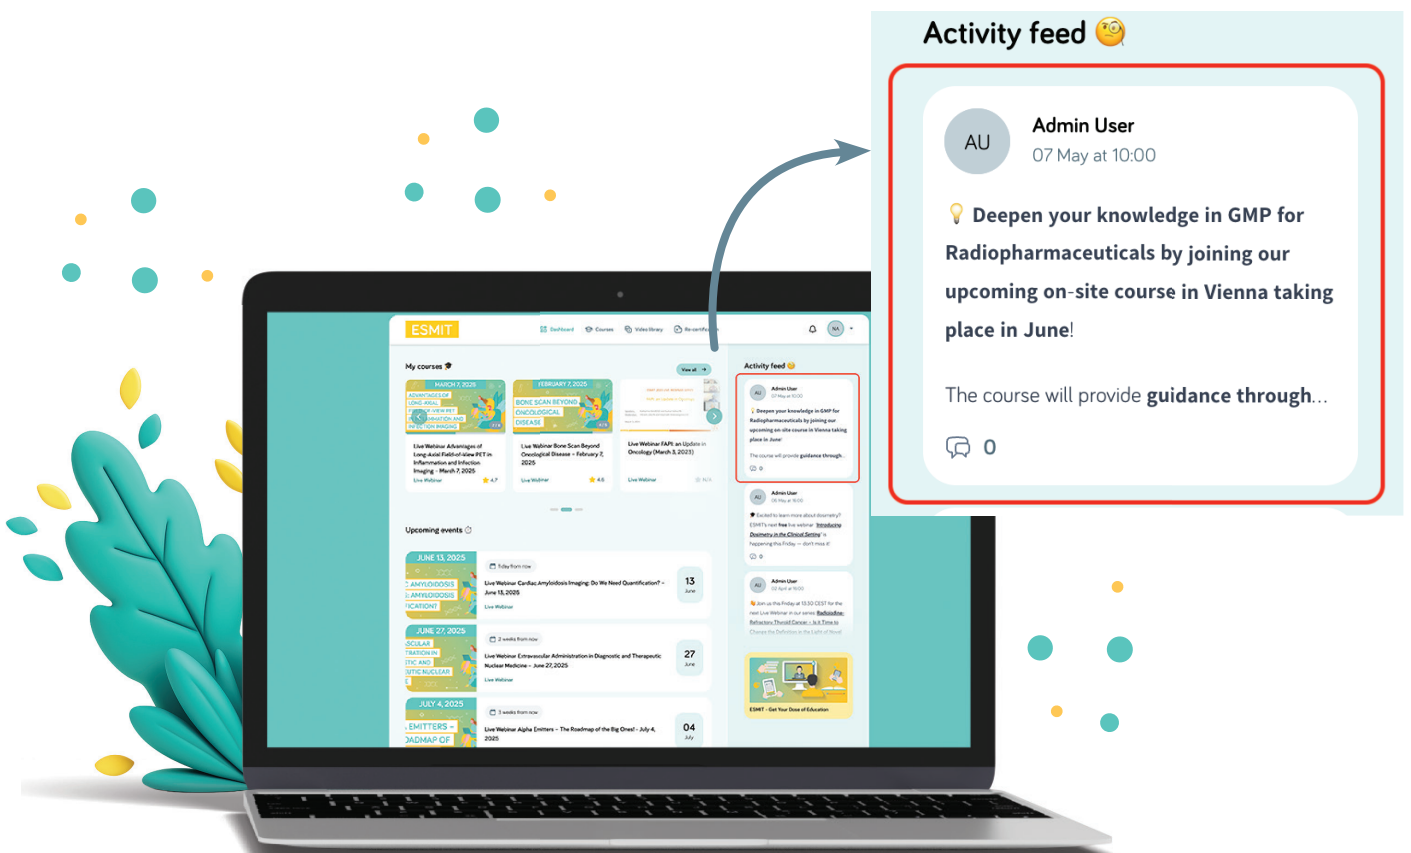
Activity feed

AU
Admin User
07 May at 10:00

Deepen your knowledge in GMP for Radiopharmaceuticals by joining our upcoming on-site course in Vienna taking place in June!

The course will provide guidance through...

0

ESMIT
Dashboard Courses Video library Re-certif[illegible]

My courses
View all

MARCH 7, 2025
ADVANTAGES OF LONG-AXIAL FIELD-OF-VIEW PET IN INFLAMMATION AND INFECTION IMAGING
Live Webinar Advantages of Long-Axial Field-of-View PET in Inflammation and Infection Imaging – March 7, 2025
Live Webinar 4.7

FEBRUARY 7, 2025
BONE SCAN BEYOND ONCOLOGICAL DISEASE
Live Webinar Bone Scan Beyond Oncological Disease – February 7, 2025
Live Webinar 4.6

Live Webinar FAPI: an Update in Oncology (March 3, 2025)
Live Webinar N/A

Upcoming events

JUNE 13, 2025
AMYLOIDOSIS
AMYLOIDOSIS
FICATION
Today from now
Live Webinar Cardiac Amyloidosis Imaging: Do We Need Quantification? – June 13, 2025
Live Webinar
13 June

JUNE 27, 2025
SCULAR TRATION IN TIC AND UTIC NUCLEAR
2 weeks from now
Live Webinar Extravascular Administration in Diagnostic and Therapeutic Nuclear Medicine – June 27, 2025
Live Webinar
27 June

JULY 4, 2025
EMITTERS – DADMAP OF
3 weeks from now
Live Webinar Alpha Emitters – The Roadmap of the Big Ones! – July 4, 2025
04 July

Activity feed
AU Admin User 07 May at 10:00
Deepen your knowledge in GMP for Radiopharmaceuticals by joining our upcoming on-site course in Vienna taking place in June!
The course will provide guidance through...
0

AU Admin User 06 May at 18:00
Excited to learn more about dosimetry? ESMIT's next free live webinar 'Introducing Dosimetry in the Clinical Setting' is happening this Friday — don't miss it!
0

AU Admin User 02 April at 19:20
Join us this Friday at 13:30 CEST for the next Live Webinar in our series Radioiodine-Refractory Thyroid Cancer – Is it Time to Change the Definition in the Light of Novel

ESMIT - Get Your Dose of Education